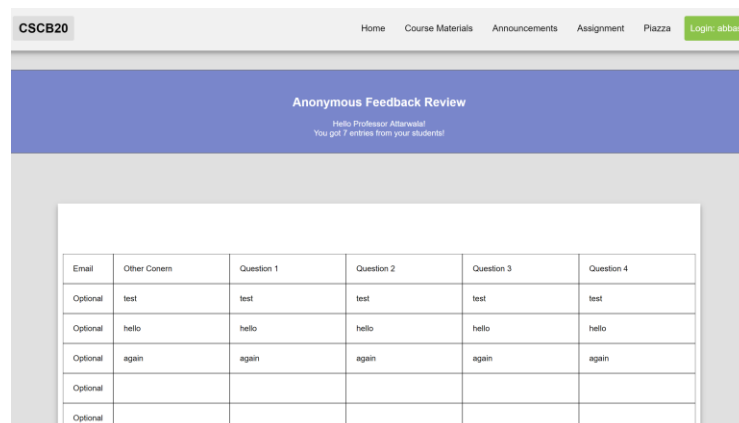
CSCB20

Home Course Materials Announcements Assignment Piazza Login: abba

Anonymous Feedback Review

Hello Professor Attarwala!
You got 7 entries from your students!

| Email | Other Conern | Question 1 | Question 2 | Question 3 | Question 4 |
|---|---|---|---|---|---|
| Optional | test | test | test | test | test |
| Optional | hello | hello | hello | hello | hello |
| Optional | again | again | again | again | again |
| Optional | | | | | |
| Optional | | | | | |